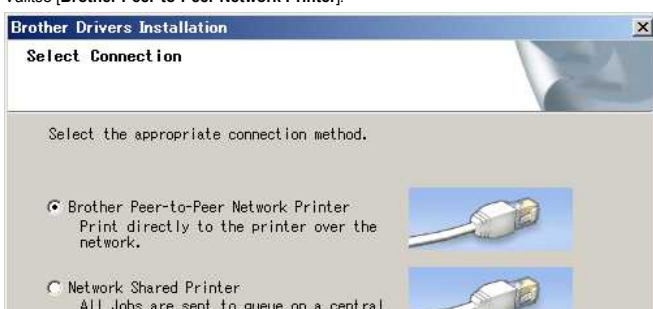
Valitse [Brother Peer-to-Peer Network Printer].

Brother Drivers Installation

Select Connection

Select the appropriate connection method.

Brother Peer-to-Peer Network Printer
Print directly to the printer over the network.

Network Shared Printer
All Jobs are sent to queue on a central